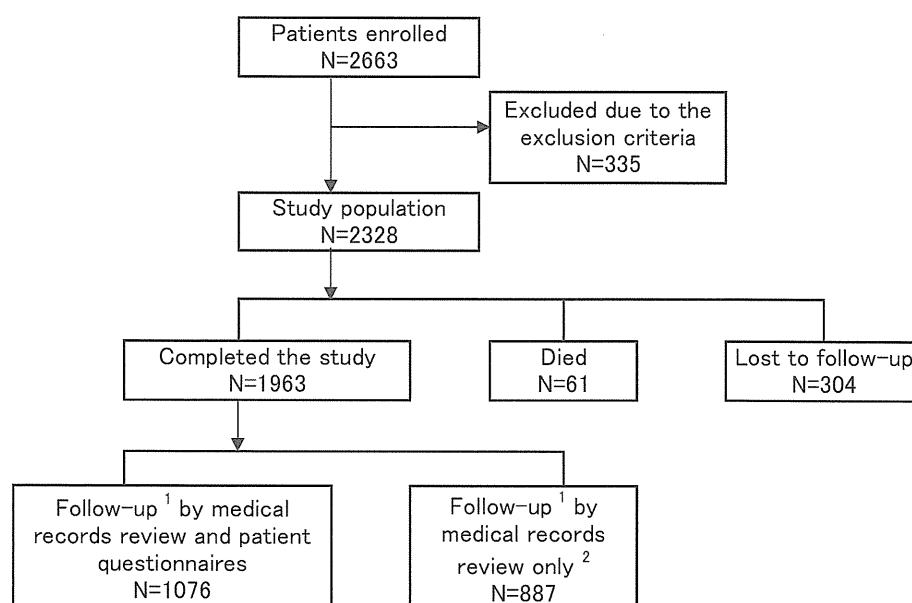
Patients enrolled
N=2663

Excluded due to the exclusion criteria
N=335

Study population
N=2328

Completed the study
N=1963

Died
N=61

Lost to follow-up
N=304

Follow-up $^1$ by medical records review and patient questionnaires
N=1076

Follow-up $^1$ by medical records review only $^2$
N=887